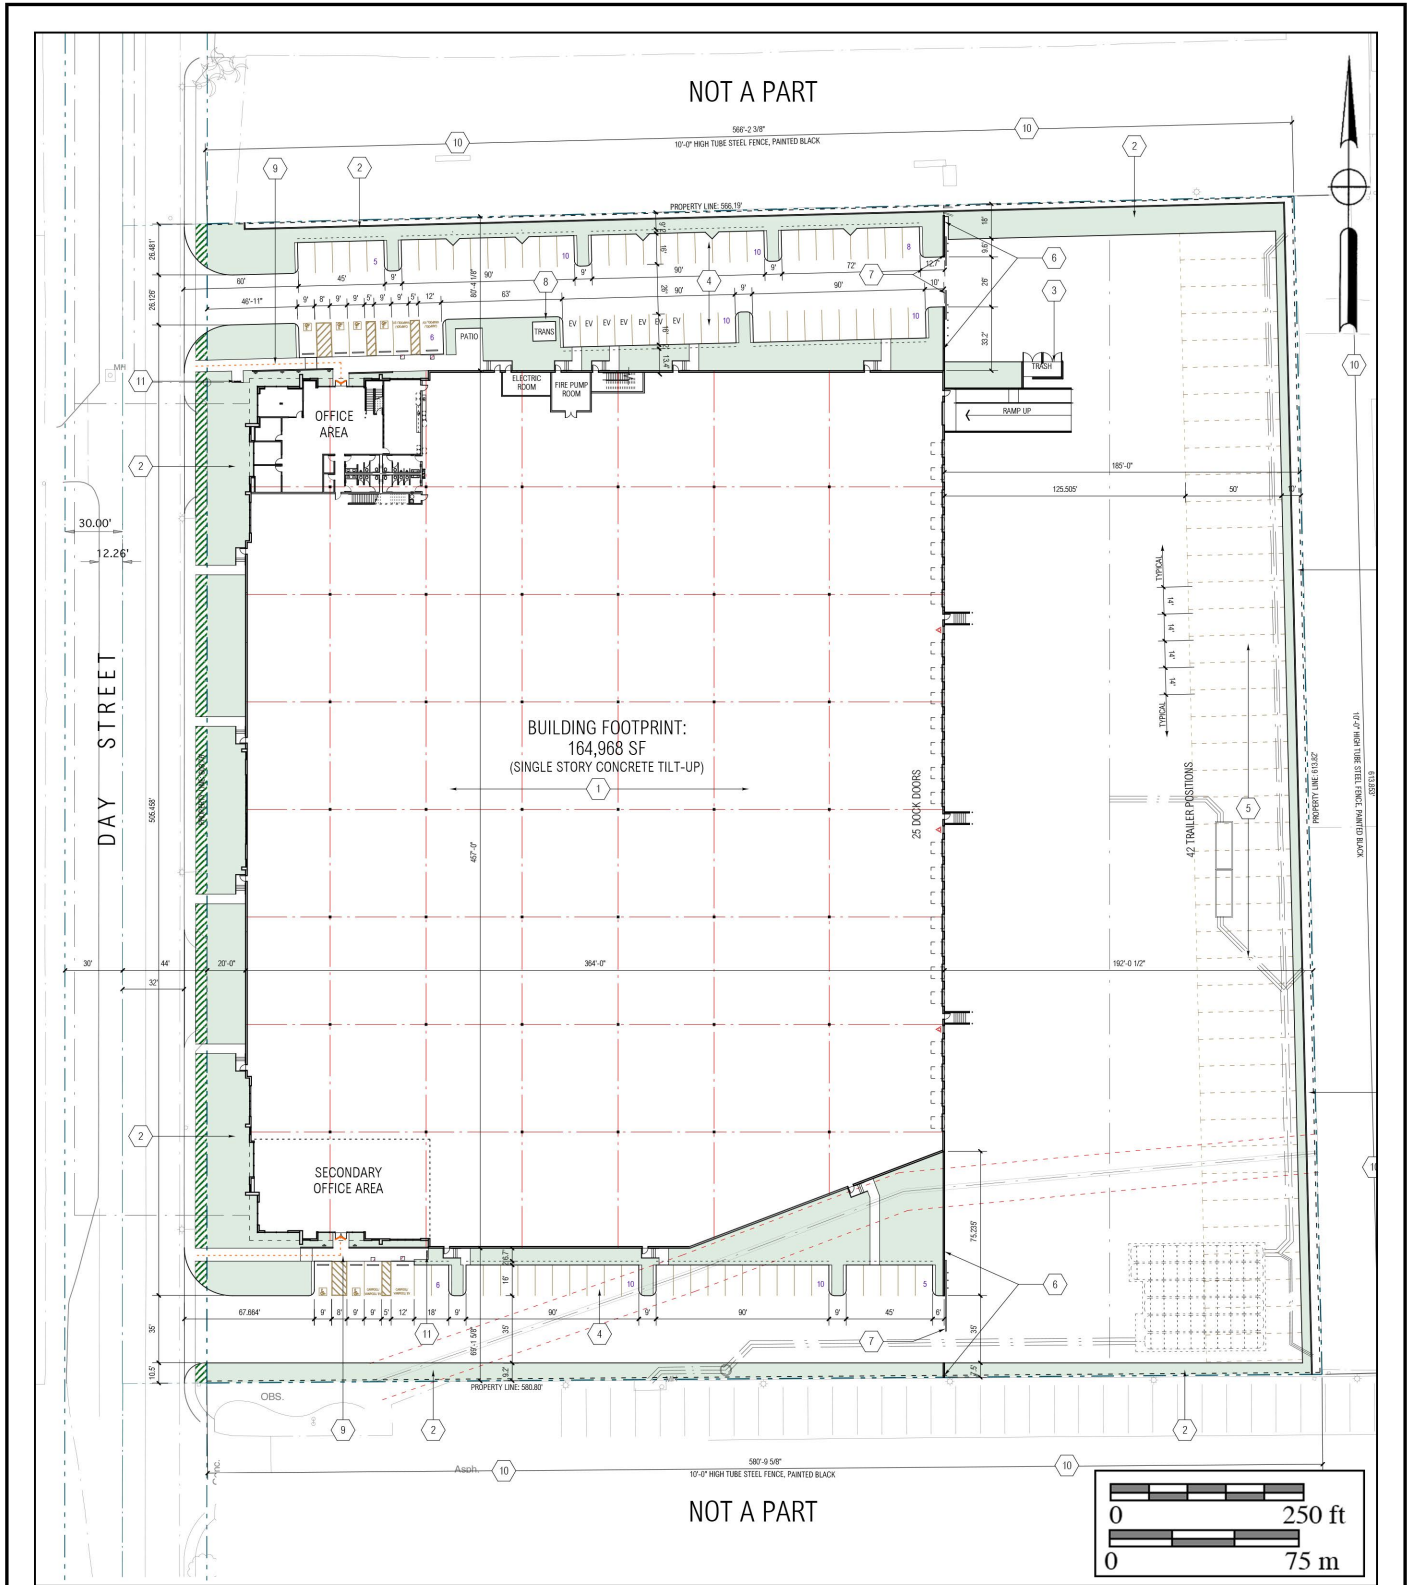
NOT A PART

566'-2 3/8"
10'-0" HIGH TUBE STEEL FENCE, PAINTED BLACK

10
10
9
2
2

PROPERTY LINE: 566.19'

26.481'
60'
45'
9'
90'
9'
90'
72'
12.7'
18'
9.6'
26'
33.2'
5
10
10
8
4
7
6
3
10

26.126'
46'-11"
9'
8'
9'
9'
5'
9'
9'
5'
12'
63'
90'
9'
90'
10'
8

PATIO
TRANS
EV EV EV EV EV EV EV
10
10
6

ELECTRIC ROOM
FIRE PUMP ROOM
TRASH
RAMP UP

11
OFFICE AREA

2
30.00'
12.26'

185'-0"
125.505'
50'
10'

TYPICAL
14'
14'
14'
14'
TYPICAL

DAY STREET
505.458'

BUILDING FOOTPRINT:
164,968 SF
(SINGLE STORY CONCRETE TILT-UP)
1

457'-0"
25 DOCK DOORS
42 TRAILER POSITIONS
5
PROPERTY LINE: 613.82'
613.263'
10'-0" HIGH TUBE STEEL FENCE, PAINTED BLACK

30'
44'
32'
20'-0"
364'-0"
192'-0 1/2"

2
SECONDARY OFFICE AREA

75.235'
6
6
10
10
5
16'
67.864'
9'
8'
9'
9'
5'
12'
18'
9'
90'
9'
90'
9'
45'
6'
35'
35'
35'
10.5'
69'-1 5/8"
9.2'
7.5'
11
4
7

PROPERTY LINE: 580.80'
OBS.
9
2
2

Asph.
10
580'-9 5/8"
10'-0" HIGH TUBE STEEL FENCE, PAINTED BLACK
10

NOT A PART

0
250 ft
0
75 m